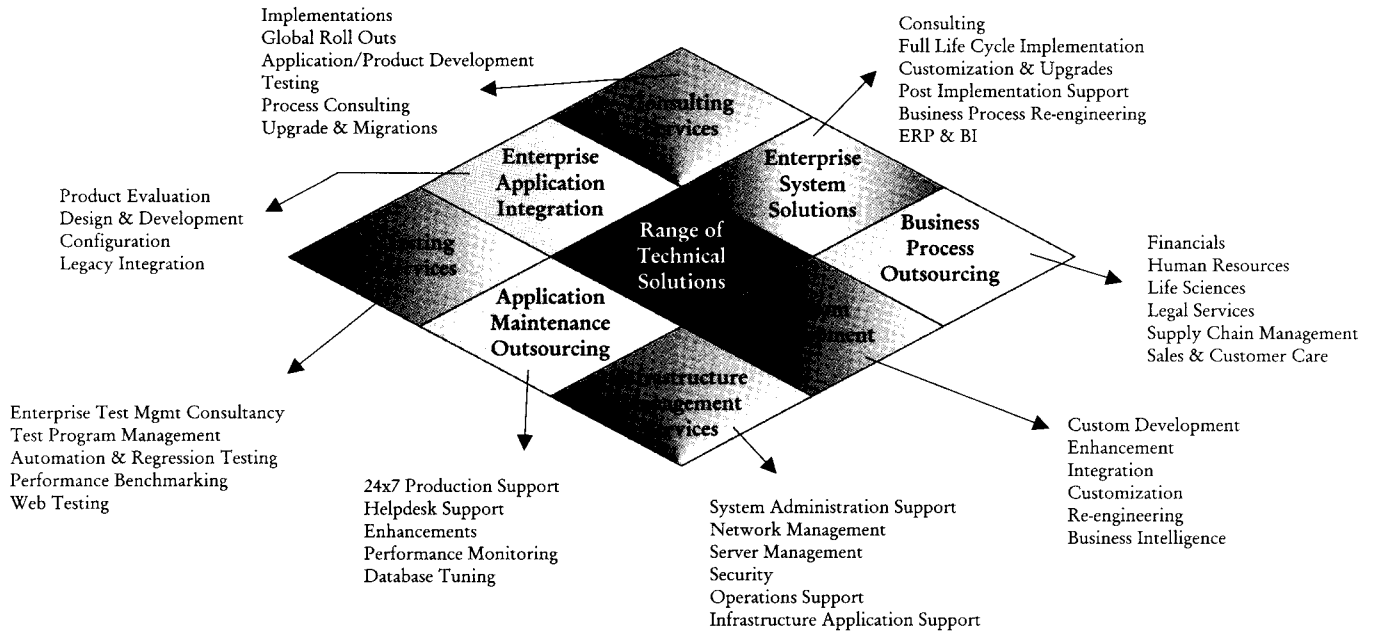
Implementations
Global Roll Outs
Application/Product Development
Testing
Process Consulting
Upgrade & Migrations

Consulting
Full Life Cycle Implementation
Customization & Upgrades
Post Implementation Support
Business Process Re-engineering
ERP & BI

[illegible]onsulting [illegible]ervices

Enterprise Application Integration

Enterprise System Solutions

Product Evaluation
Design & Development
Configuration
Legacy Integration

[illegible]sting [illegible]vices

Range of Technical Solutions

Business Process Outsourcing

Financials
Human Resources
Life Sciences
Legal Services
Supply Chain Management
Sales & Customer Care

Application Maintenance Outsourcing

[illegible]ent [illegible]ment

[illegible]nfrastructure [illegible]agement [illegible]vices

Enterprise Test Mgmt Consultancy
Test Program Management
Automation & Regression Testing
Performance Benchmarking
Web Testing

24x7 Production Support
Helpdesk Support
Enhancements
Performance Monitoring
Database Tuning

System Administration Support
Network Management
Server Management
Security
Operations Support
Infrastructure Application Support

Custom Development
Enhancement
Integration
Customization
Re-engineering
Business Intelligence